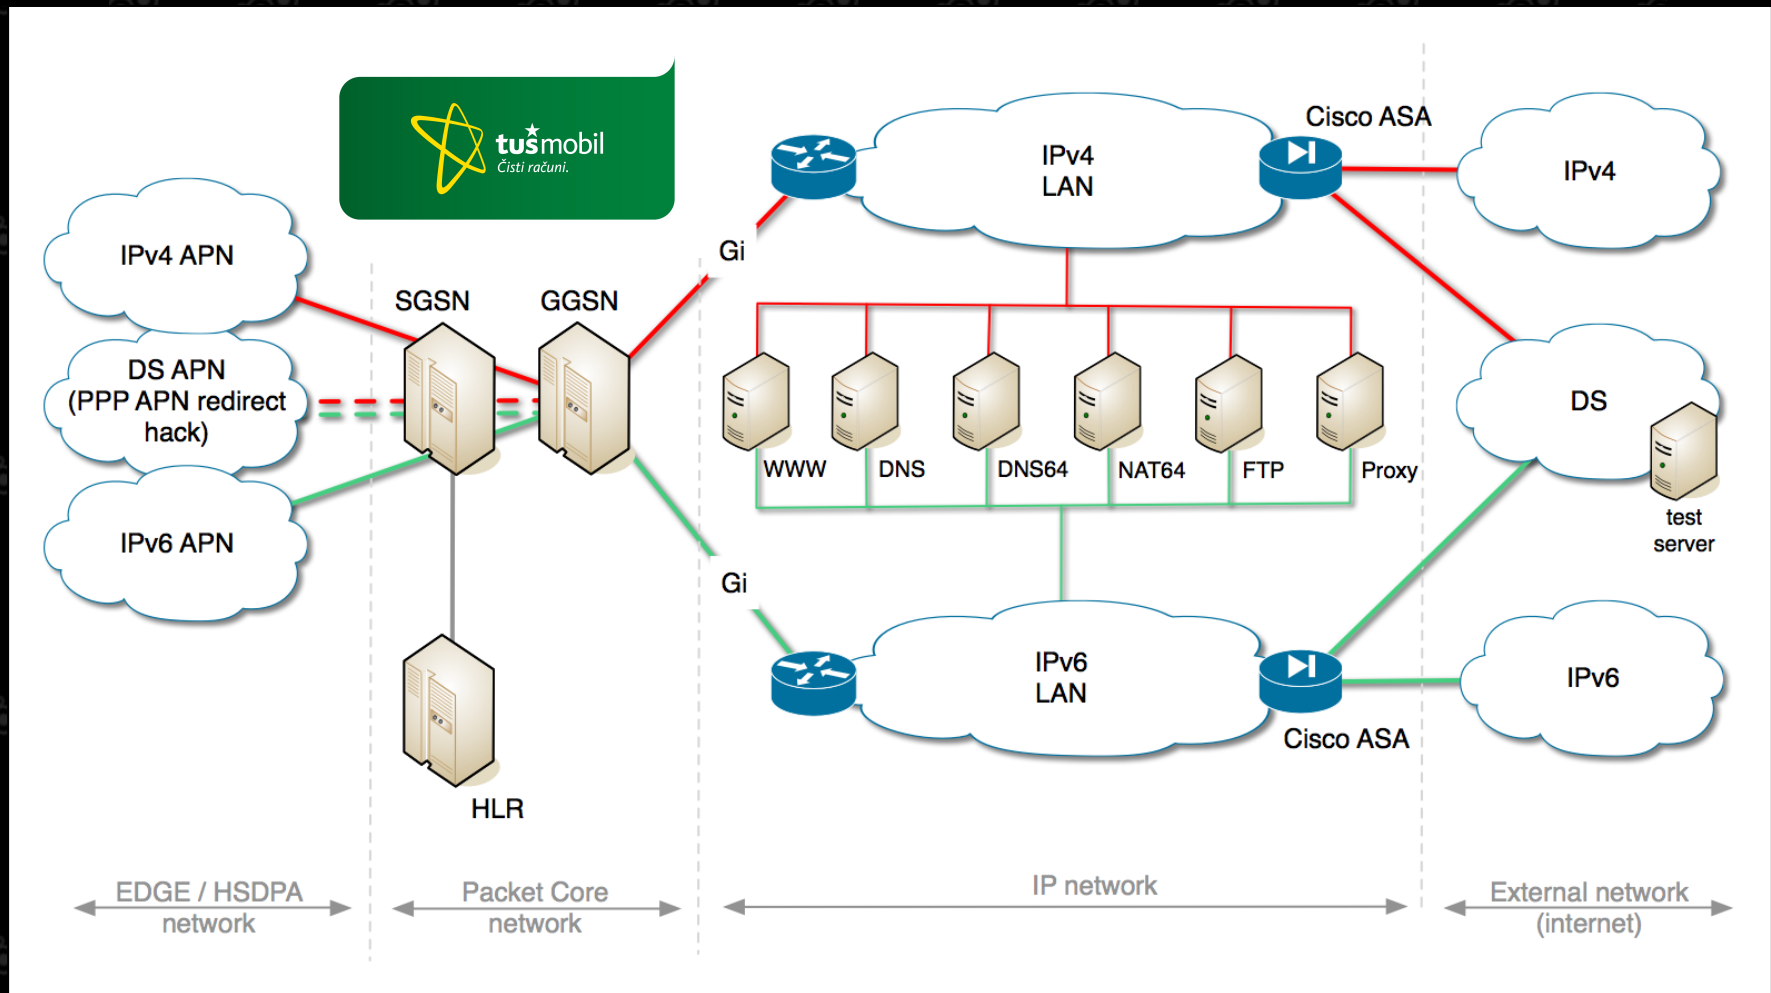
tusmobil
Čisti računi.

IPv4 APN

DS APN
(PPP APN redirect hack)

IPv6 APN

SGSN

GGSN

HLR

Gi

Gi

IPv4
LAN

Cisco ASA

IPv4

WWW

DNS

DNS64

NAT64

FTP

Proxy

DS

test server

IPv6
LAN

Cisco ASA

IPv6

EDGE / HSDPA network

Packet Core network

IP network

External network (internet)